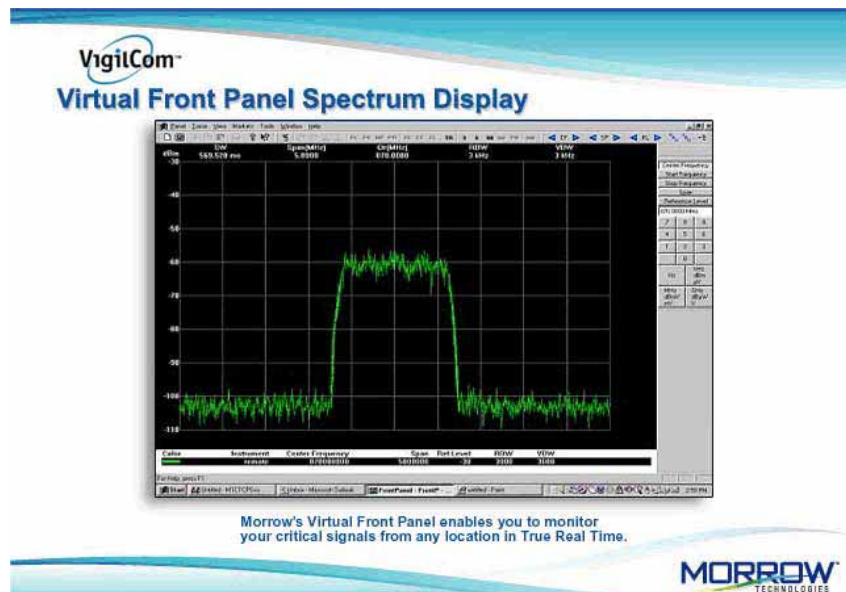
VigilCom™

Virtual Front Panel Spectrum Display

Panel Zone View Markers Tools Window Help

dBm -30 | SW 569.520 ms | Span(MHz) 5.0000 | Ctr(MHz) 870.0000 | RBW 3 kHz | VBW 3 kHz

-40
-50
-60
-70
-80
-90
-100
-110

Center Frequency
Start Frequency
Stop Frequency
Span
Reference Level
870.0000 MHz
7 8 9
4 5 6
1 2 3
0 .
Hz
MHz
GHz

| Color | Instrument | Center Frequency | Span | Ref Level | RBW | VBW |
|---|---|---|---|---|---|---|
| | remote | 870000000 | 5000000 | -30 | 3000 | 3000 |

For Help, press F1

Start | FrontPanel - Front

Morrow's Virtual Front Panel enables you to monitor your critical signals from any location in True Real Time.

MORROW TECHNOLOGIES